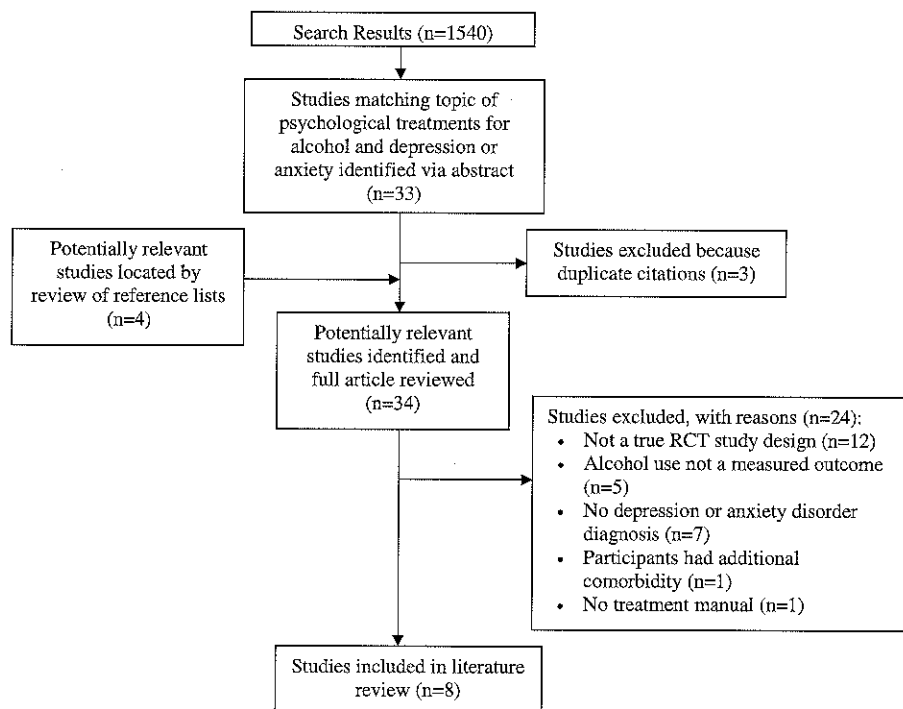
Search Results (n=1540)

Studies matching topic of psychological treatments for alcohol and depression or anxiety identified via abstract (n=33)

Potentially relevant studies located by review of reference lists (n=4)

Studies excluded because duplicate citations (n=3)

Potentially relevant studies identified and full article reviewed (n=34)

Studies excluded, with reasons (n=24):
- Not a true RCT study design (n=12)
- Alcohol use not a measured outcome (n=5)
- No depression or anxiety disorder diagnosis (n=7)
- Participants had additional comorbidity (n=1)
- No treatment manual (n=1)

Studies included in literature review (n=8)